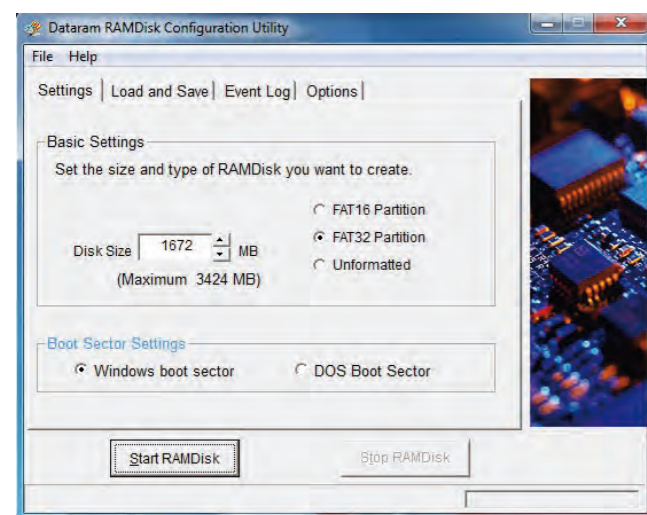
Dataram RAMDisk Configuration Utility

File Help

Settings | Load and Save | Event Log | Options |

Basic Settings

Set the size and type of RAMDisk you want to create.

FAT16 Partition

FAT32 Partition

Unformatted

Disk Size 1672 MB

(Maximum 3424 MB)

Boot Sector Settings

Windows boot sector

DOS Boot Sector

Start RAMDisk

Stop RAMDisk